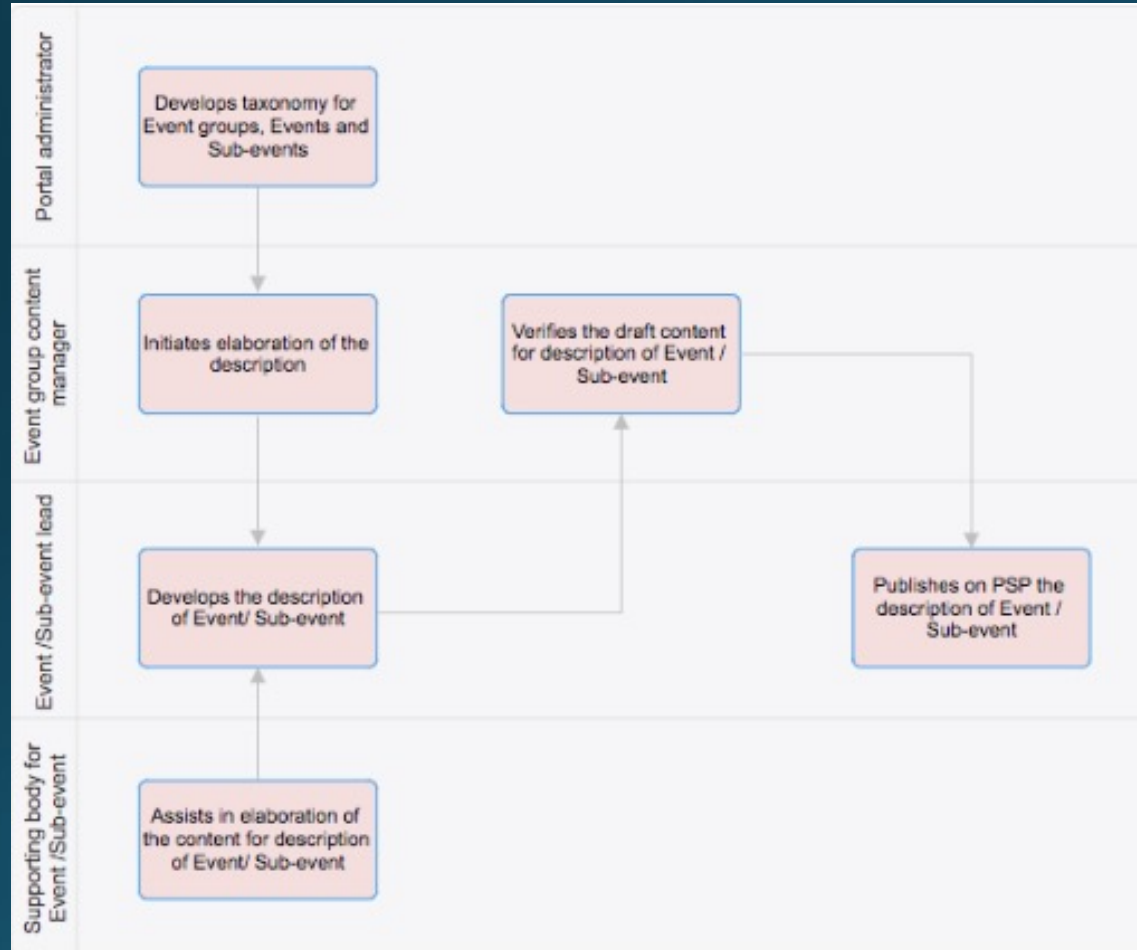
Portal administrator

Develops taxonomy for Event groups, Events and Sub-events

Event group content manager

Initiates elaboration of the description

Verifies the draft content for description of Event / Sub-event

Event /Sub-event lead

Develops the description of Event/ Sub-event

Publishes on PSP the description of Event / Sub-event

Supporting body for Event /Sub-event

Assists in elaboration of the content for description of Event/ Sub-event